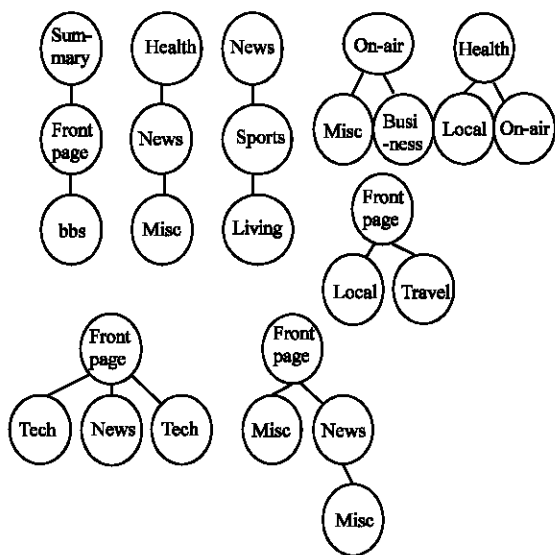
Summary

Front page

bbs

Health

News

Misc

News

Sports

Living

On-air

Misc

Business

Health

Local

On-air

Front page

Local

Travel

Front page

Tech

News

Tech

Front page

Misc

News

Misc